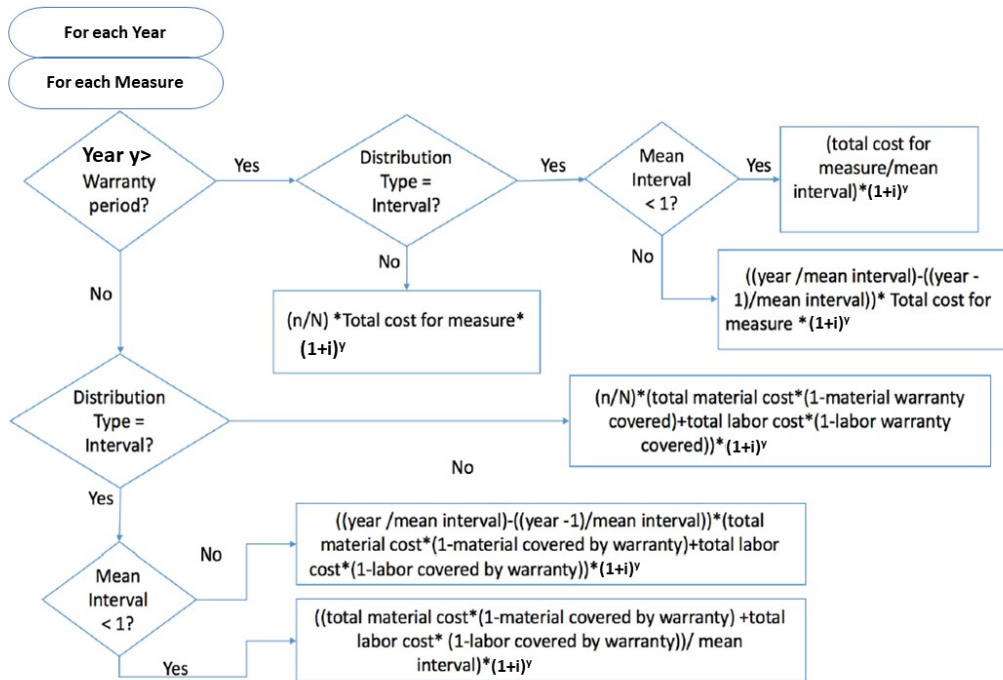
For each Year

For each Measure

Year y> Warranty period?

Yes

Distribution Type = Interval?

Yes

Mean Interval < 1?

Yes

(total cost for measure/mean interval)*$(1+i)^y$

No

((year /mean interval)-((year - 1)/mean interval))* Total cost for measure *$(1+i)^y$

No

(n/N) *Total cost for measure* $(1+i)^y$

No

Distribution Type = Interval?

(n/N)*(total material cost*(1-material warranty covered)+total labor cost*(1-labor warranty covered))*$(1+i)^y$

No

Yes

((year /mean interval)-((year -1)/mean interval))*(total material cost*(1-material covered by warranty)+total labor cost*(1-labor covered by warranty))*$(1+i)^y$

No

Mean Interval < 1?

((total material cost*(1-material covered by warranty) +total labor cost* (1-labor covered by warranty))/ mean interval)*$(1+i)^y$

Yes